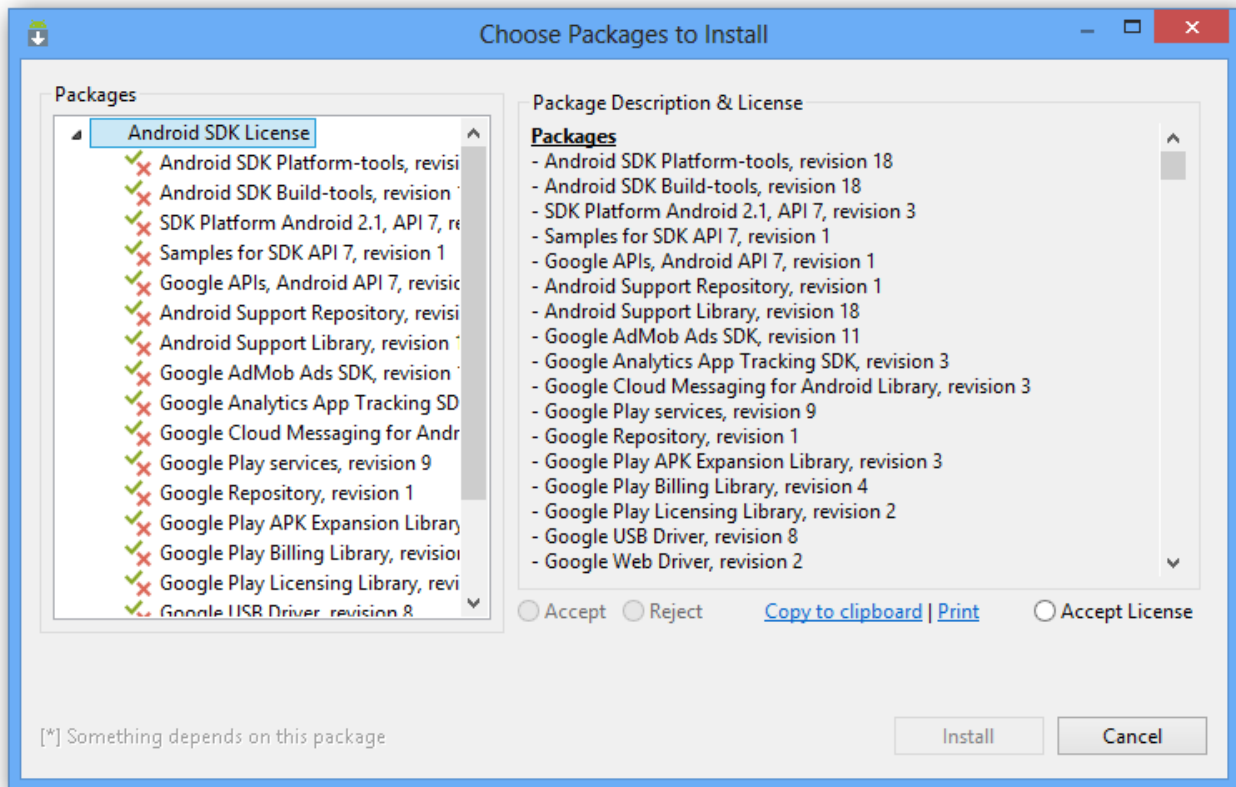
Choose Packages to Install

Packages

Android SDK License
Android SDK Platform-tools, revisi
Android SDK Build-tools, revision
SDK Platform Android 2.1, API 7, re
Samples for SDK API 7, revision 1
Google APIs, Android API 7, revisio
Android Support Repository, revisi
Android Support Library, revision
Google AdMob Ads SDK, revision
Google Analytics App Tracking SD
Google Cloud Messaging for Andr
Google Play services, revision 9
Google Repository, revision 1
Google Play APK Expansion Library
Google Play Billing Library, revisio
Google Play Licensing Library, revi
Google USB Driver, revision 8

Package Description & License

Packages
- Android SDK Platform-tools, revision 18
- Android SDK Build-tools, revision 18
- SDK Platform Android 2.1, API 7, revision 3
- Samples for SDK API 7, revision 1
- Google APIs, Android API 7, revision 1
- Android Support Repository, revision 1
- Android Support Library, revision 18
- Google AdMob Ads SDK, revision 11
- Google Analytics App Tracking SDK, revision 3
- Google Cloud Messaging for Android Library, revision 3
- Google Play services, revision 9
- Google Repository, revision 1
- Google Play APK Expansion Library, revision 3
- Google Play Billing Library, revision 4
- Google Play Licensing Library, revision 2
- Google USB Driver, revision 8
- Google Web Driver, revision 2

Accept Reject Copy to clipboard | Print Accept License

[*] Something depends on this package

Install Cancel